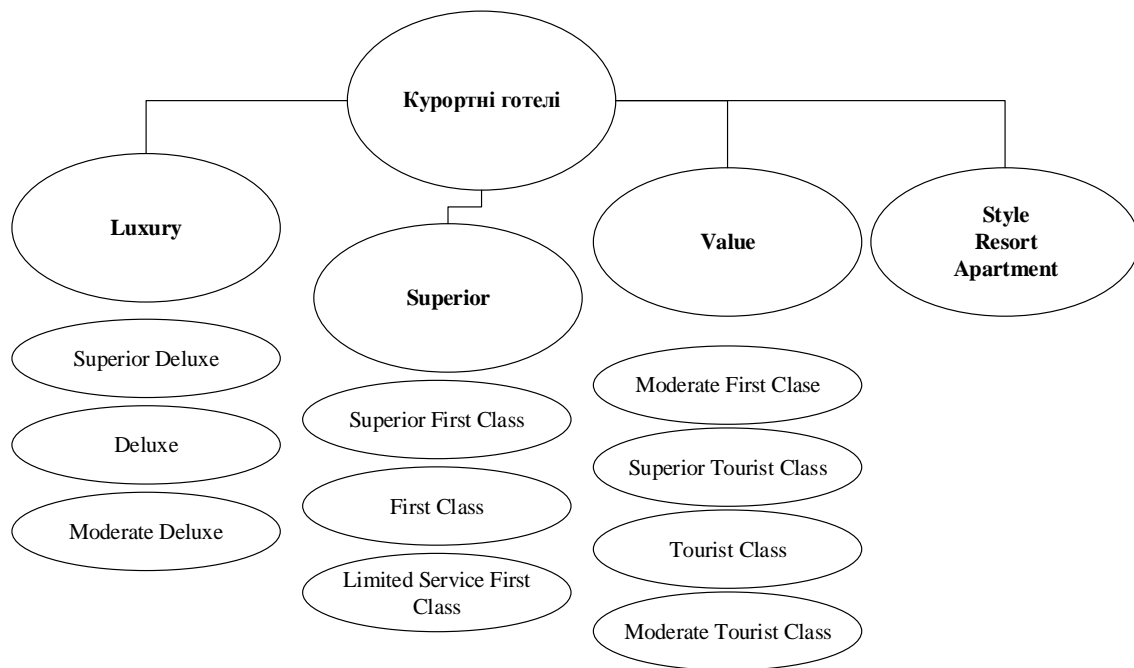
Курортні готелі

Luxury

Superior Deluxe

Deluxe

Moderate Deluxe

Superior

Superior First Class

First Class

Limited Service First Class

Value

Moderate First Clase

Superior Tourist Class

Tourist Class

Moderate Tourist Class

Style Resort Apartment